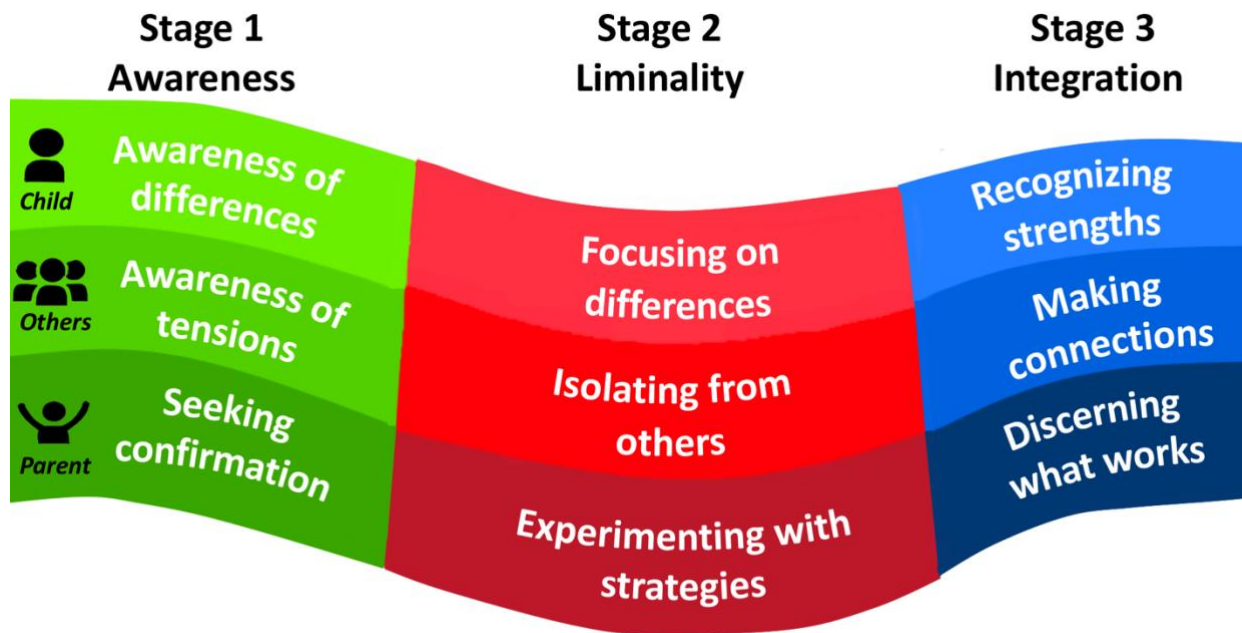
Stage 1
Awareness

Stage 2
Liminality

Stage 3
Integration

Child
Awareness of differences

Others
Awareness of tensions

Parent
Seeking confirmation

Focusing on differences

Isolating from others

Experimenting with strategies

Recognizing strengths

Making connections

Discerning what works